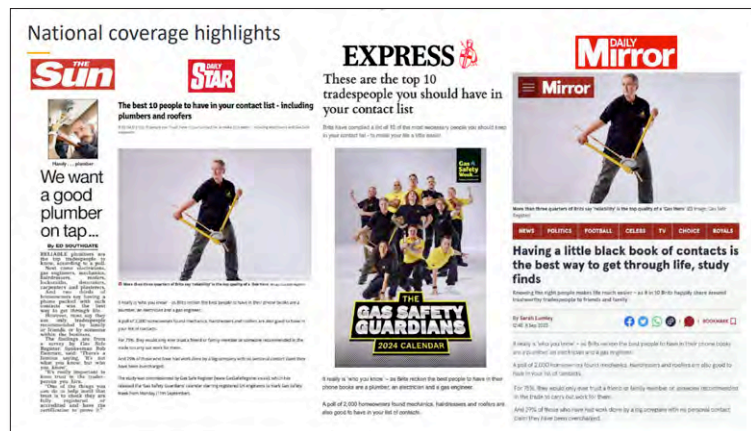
National coverage highlights

The Sun

Handy ... plumber

We want a good plumber on tap...

By ED SOUTHGATE

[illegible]

DAILY STAR

The best 10 people to have in your contact list - including plumbers and roofers

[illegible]

More than three quarters of Brits say 'reliability' is the top quality of a 'Gas Hero' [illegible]

It really is 'who you know' - as Brits reckon the best people to have in their phone books are a plumber, an electrician and a gas engineer.

A poll of 2,000 homeowners found mechanics, hairdressers and roofers are also good to have in your list of contacts.

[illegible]

EXPRESS

These are the top 10 tradespeople you should have in your contact list

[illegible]

Gas Safety Week

THE GAS SAFETY GUARDIANS

2024 CALENDAR

It really is 'who you know' - as Brits reckon the best people to have in their phone books are a plumber, an electrician and a gas engineer.

A poll of 2,000 homeowners found mechanics, hairdressers and roofers are also good to have in your list of contacts.

DAILY Mirror

Mirror

More than three quarters of Brits say 'reliability' is the top quality of a 'Gas Hero' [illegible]

NEWS POLITICS FOOTBALL CELEBS TV CHOICE ROYALS

Having a little black book of contacts is the best way to get through life, study finds

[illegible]

By Sarah Lumley

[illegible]

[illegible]